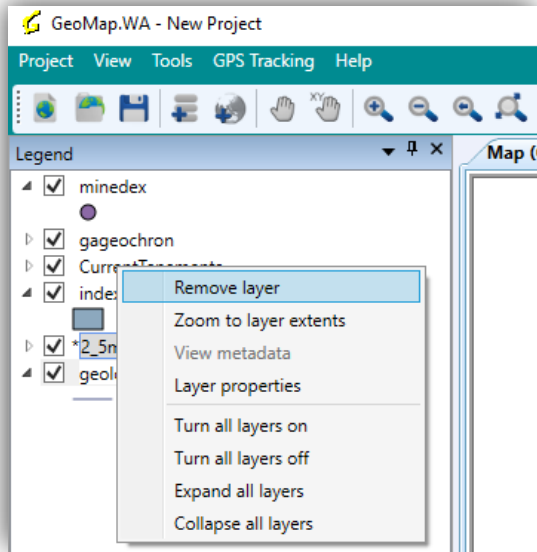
GeoMap.WA - New Project

Project View Tools GPS Tracking Help

Legend

Map (

minedex

gageochron

CurrentTenements

index

*2_5m

geolo

Remove layer

Zoom to layer extents

View metadata

Layer properties

Turn all layers on

Turn all layers off

Expand all layers

Collapse all layers